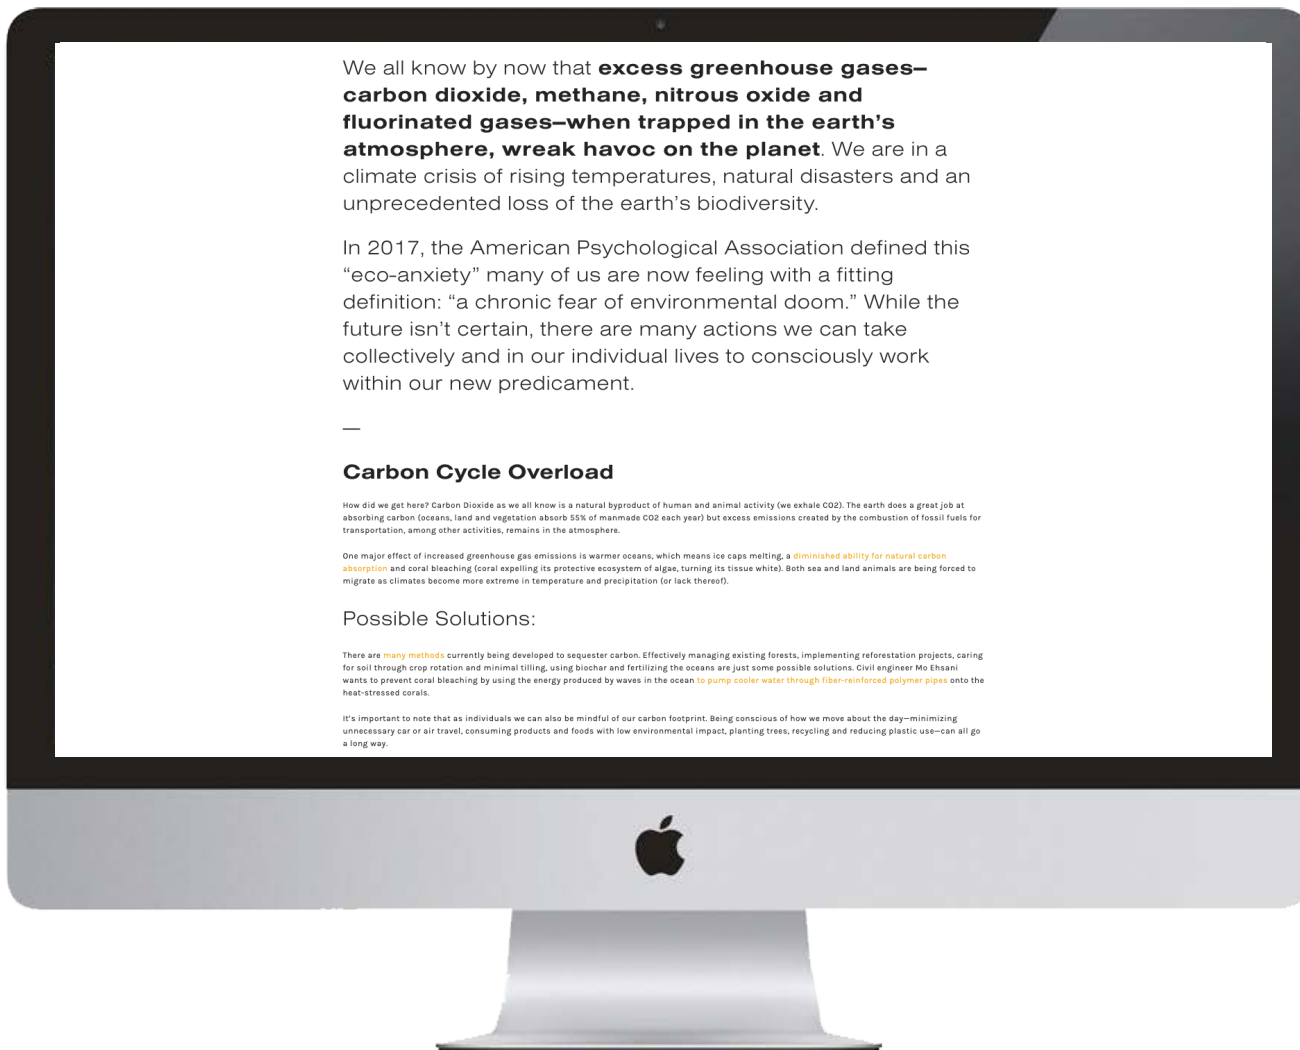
We all know by now that **excess greenhouse gases–carbon dioxide, methane, nitrous oxide and fluorinated gases–when trapped in the earth's atmosphere, wreak havoc on the planet**. We are in a climate crisis of rising temperatures, natural disasters and an unprecedented loss of the earth's biodiversity.

In 2017, the American Psychological Association defined this "eco-anxiety" many of us are now feeling with a fitting definition: "a chronic fear of environmental doom." While the future isn't certain, there are many actions we can take collectively and in our individual lives to consciously work within our new predicament.

—

Carbon Cycle Overload

How did we get here? Carbon Dioxide as we all know is a natural byproduct of human and animal activity (we exhale CO2). The earth does a great job at absorbing carbon (oceans, land and vegetation absorb 55% of manmade CO2 each year) but excess emissions created by the combustion of fossil fuels for transportation, among other activities, remains in the atmosphere.

One major effect of increased greenhouse gas emissions is warmer oceans, which means ice caps melting, a diminished ability for natural carbon absorption and coral bleaching (coral expelling its protective ecosystem of algae, turning its tissue white). Both sea and land animals are being forced to migrate as climates become more extreme in temperature and precipitation (or lack thereof).

Possible Solutions:

There are many methods currently being developed to sequester carbon. Effectively managing existing forests, implementing reforestation projects, caring for soil through crop rotation and minimal tilling, using biochar and fertilizing the oceans are just some possible solutions. Civil engineer Mo Ehsani wants to prevent coral bleaching by using the energy produced by waves in the ocean to pump cooler water through fiber-reinforced polymer pipes onto the heat-stressed corals.

It's important to note that as individuals we can also be mindful of our carbon footprint. Being conscious of how we move about the day—minimizing unnecessary car or air travel, consuming products and foods with low environmental impact, planting trees, recycling and reducing plastic use—can all go a long way.